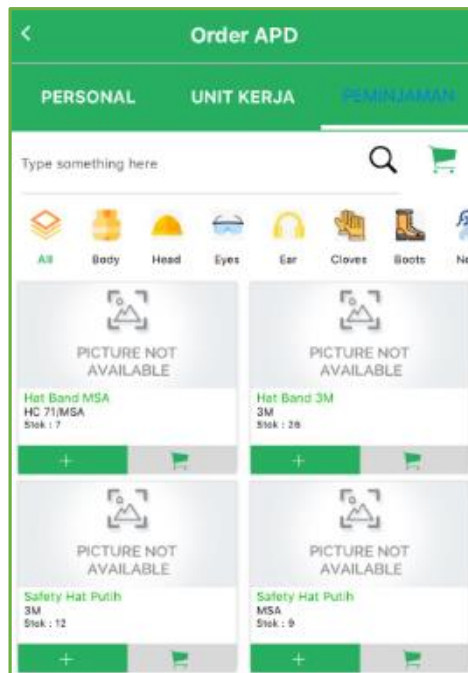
<

Order APD

PERSONAL

UNIT KERJA

PEMINJAMAN

Type something here

All

Body

Head

Eyes

Ear

Cloves

Boots

N

PICTURE NOT AVAILABLE

Hat Band MSA
HC 71/MSA
Stok : 7

+

PICTURE NOT AVAILABLE

Hat Band 3M
3M
Stok : 26

+

PICTURE NOT AVAILABLE

Safety Hat Putih
3M
Stok : 12

+

PICTURE NOT AVAILABLE

Safety Hat Putih
MSA
Stok : 9

+